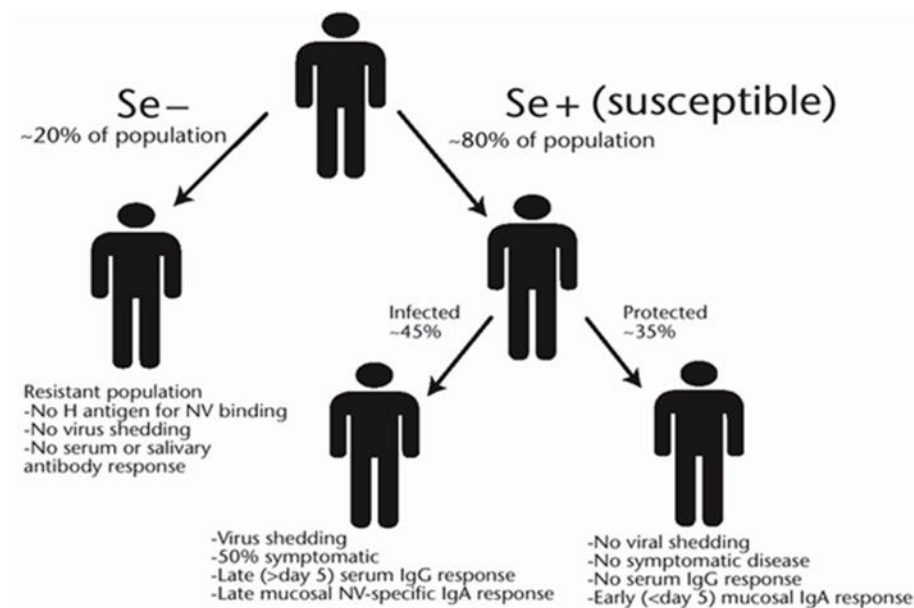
Se–
~20% of population

Se+ (susceptible)
~80% of population

Resistant population
-No H antigen for NV binding
-No virus shedding
-No serum or salivary antibody response

Infected
~45%

Protected
~35%

-Virus shedding
-50% symptomatic
-Late (>day 5) serum IgG response
-Late mucosal NV-specific IgA response

-No viral shedding
-No symptomatic disease
-No serum IgG response
-Early (<day 5) mucosal IgA response